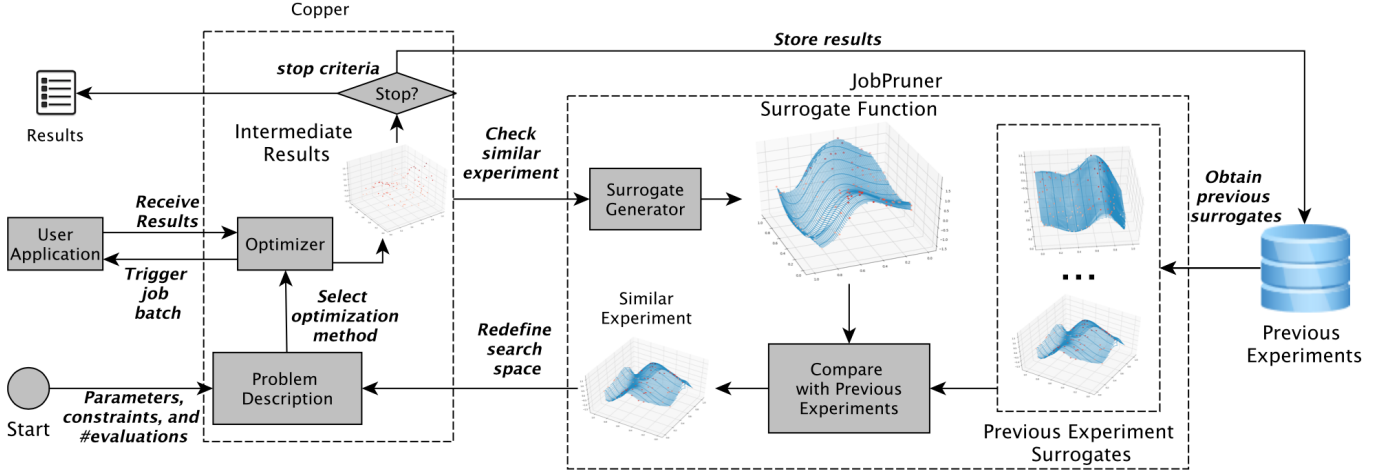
Copper

Store results

stop criteria

Stop?

Results

JobPruner

Surrogate Function

Intermediate Results

Check similar experiment

Receive Results

User Application

Optimizer

Surrogate Generator

Obtain previous surrogates

Trigger job batch

Select optimization method

...

Similar Experiment

Redefine search space

Previous Experiments

Start

Problem Description

Parameters, constraints, and #evaluations

Compare with Previous Experiments

Previous Experiment Surrogates